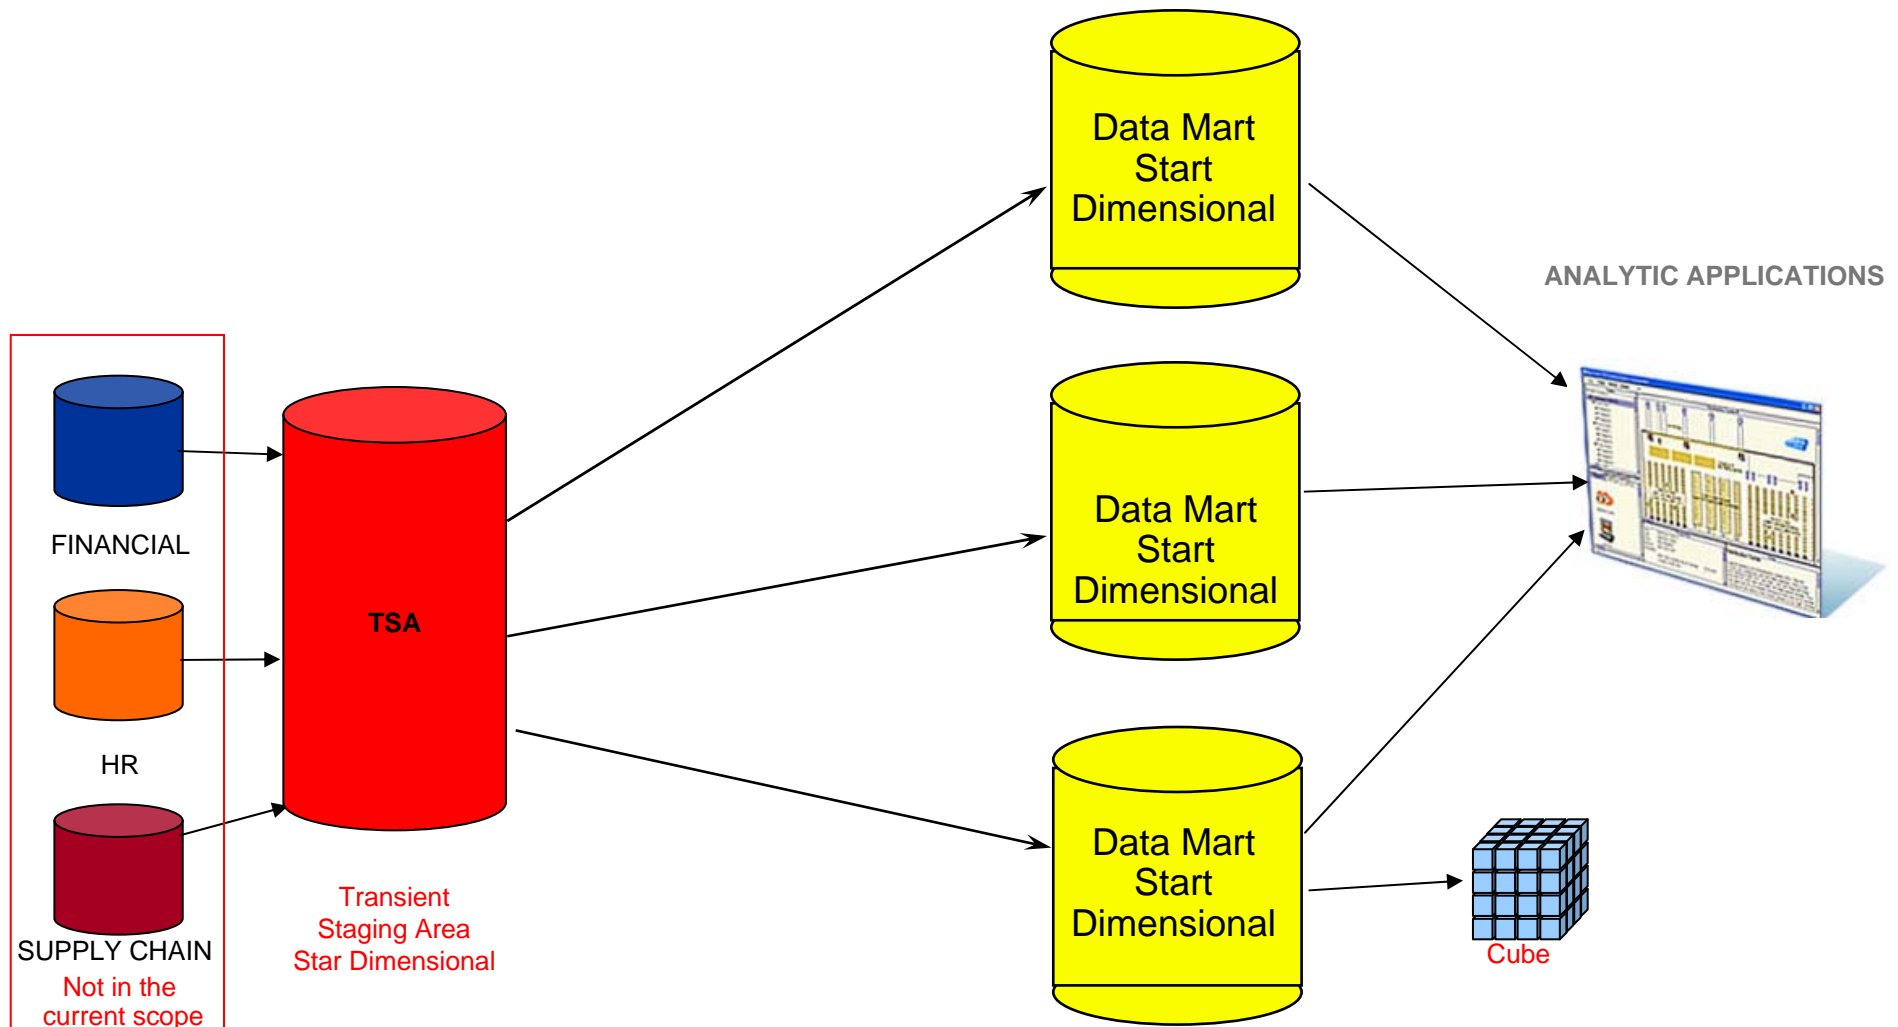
Data Mart Start Dimensional

ANALYTIC APPLICATIONS

FINANCIAL

TSA

Data Mart Start Dimensional

HR

Data Mart Start Dimensional

SUPPLY CHAIN

Not in the current scope

Transient Staging Area Star Dimensional

Cube